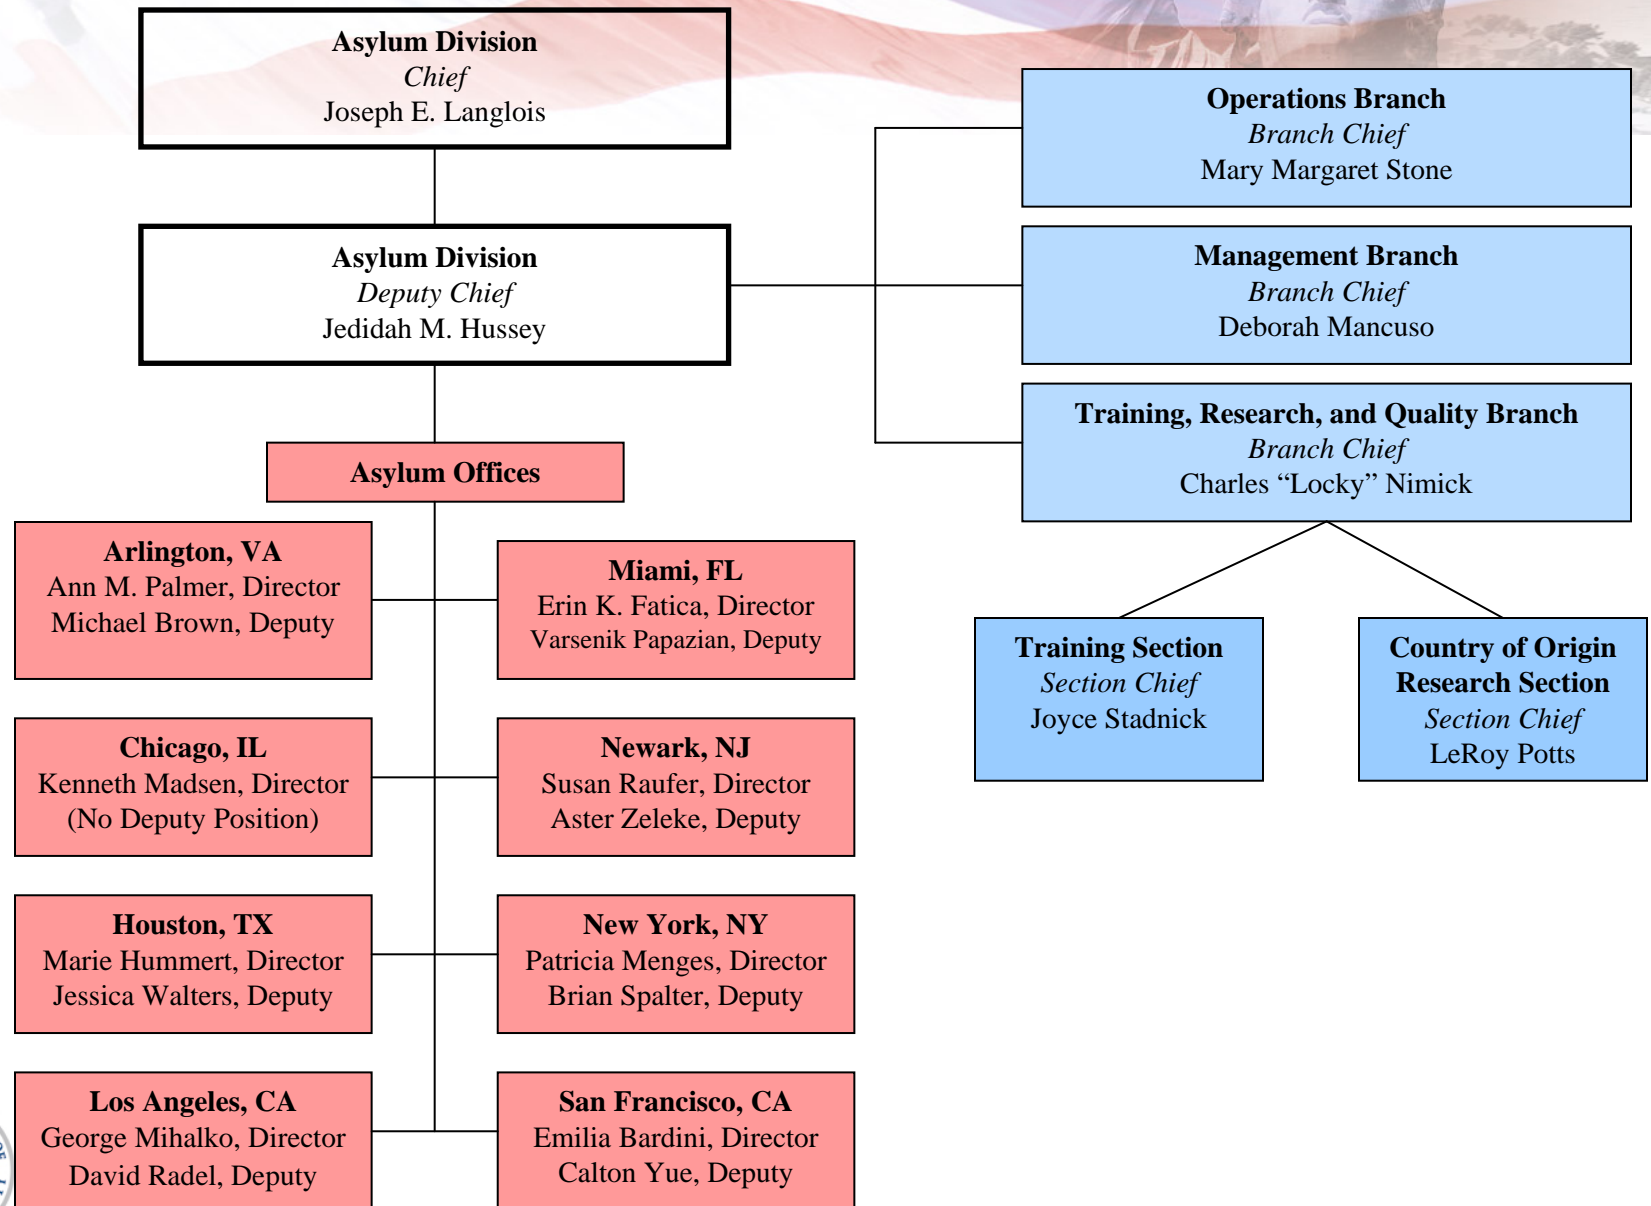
Asylum Division
Chief
Joseph E. Langlois

Asylum Division
Deputy Chief
Jedidah M. Hussey

Operations Branch
Branch Chief
Mary Margaret Stone

Management Branch
Branch Chief
Deborah Mancuso

Training, Research, and Quality Branch
Branch Chief
Charles "Locky" Nimick

Training Section
Section Chief
Joyce Stadnick

Country of Origin Research Section
Section Chief
LeRoy Potts

Asylum Offices

Arlington, VA
Ann M. Palmer, Director
Michael Brown, Deputy

Miami, FL
Erin K. Fatica, Director
Varsenik Papazian, Deputy

Chicago, IL
Kenneth Madsen, Director
(No Deputy Position)

Newark, NJ
Susan Raufer, Director
Aster Zeleke, Deputy

Houston, TX
Marie Hummert, Director
Jessica Walters, Deputy

New York, NY
Patricia Menges, Director
Brian Spalter, Deputy

Los Angeles, CA
George Mihalko, Director
David Radel, Deputy

San Francisco, CA
Emilia Bardini, Director
Calton Yue, Deputy